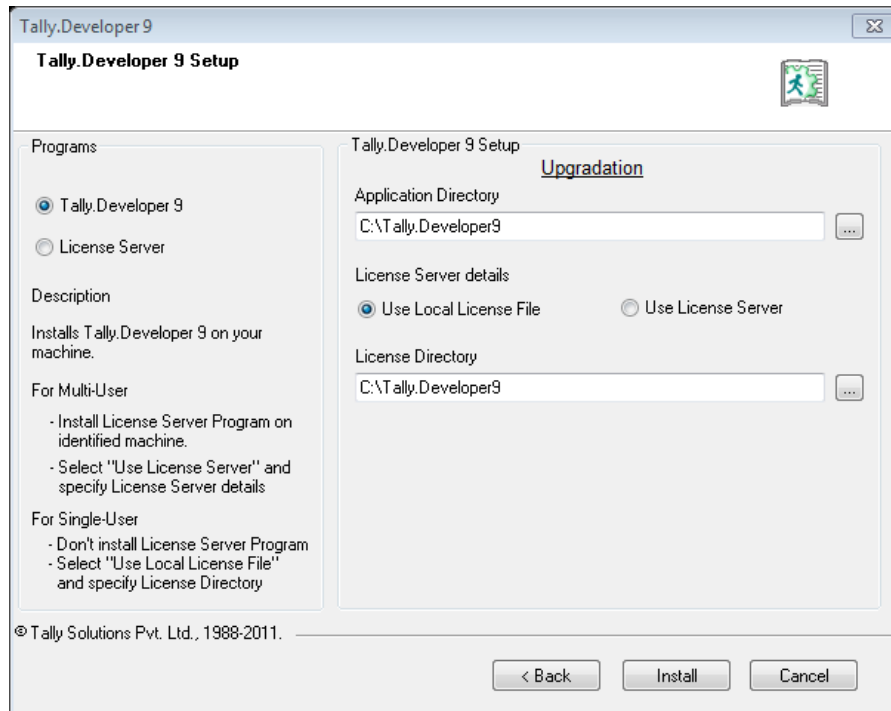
Tally.Developer 9

Tally.Developer 9 Setup

Programs

Tally.Developer 9

License Server

Description

Installs Tally.Developer 9 on your machine.

For Multi-User

- Install License Server Program on identified machine.

- Select "Use License Server" and specify License Server details

For Single-User

- Don't install License Server Program
- Select "Use Local License File" and specify License Directory

Tally.Developer 9 Setup

Upgradation

Application Directory

C:\Tally.Developer9

...

License Server details

Use Local License File

Use License Server

License Directory

C:\Tally.Developer9

...

© Tally Solutions Pvt. Ltd., 1988-2011.

< Back

Install

Cancel